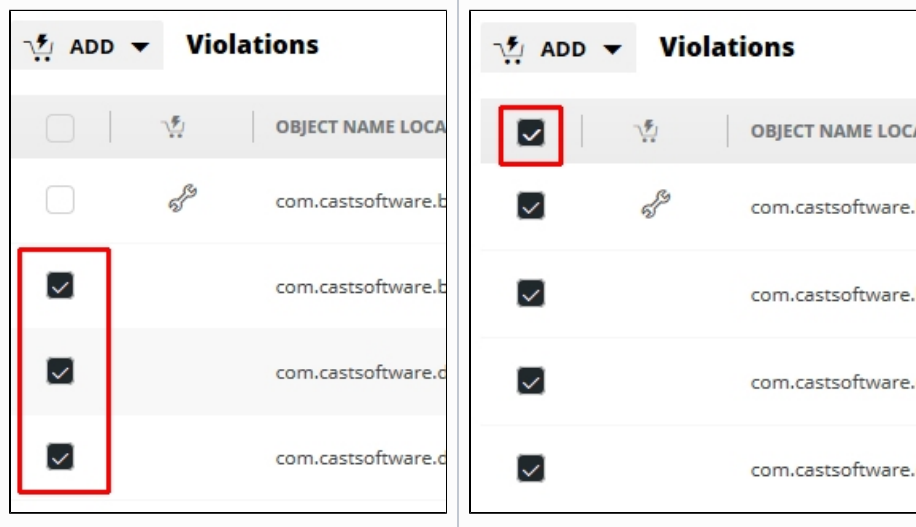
ADD
Violations

OBJECT NAME LOCA

com.castsoftware.b

com.castsoftware.b

com.castsoftware.c

com.castsoftware.c

ADD
Violations

OBJECT NAME LOCA

com.castsoftware.

com.castsoftware.

com.castsoftware.

com.castsoftware.